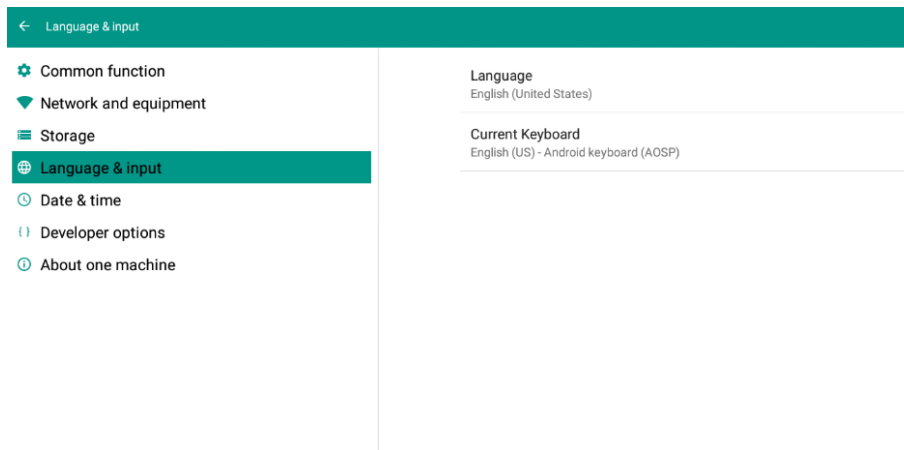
Language & input

Common function
Network and equipment
Storage
Language & input
Date & time
Developer options
About one machine

Language
English (United States)

Current Keyboard
English (US) - Android keyboard (AOSP)